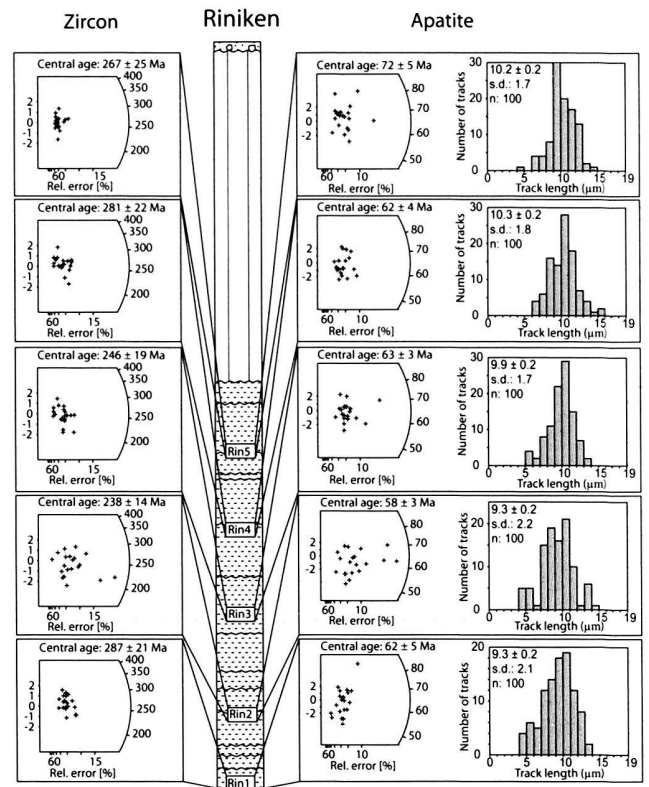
Zircon

Riniken

Apatite

Central age: 267 ± 25 Ma
400
350
300
250
200
2
0
-2
60 15
Rel. error [%]

Central age: 72 ± 5 Ma
80
70
60
50
2
0
-2
60 10
Rel. error [%]

10.2 ± 0.2
s.d.: 1.7
n: 100
Number of tracks
30
20
10
0
0 5 10 15 19
Track length [μm]

Central age: 281 ± 22 Ma
400
350
300
250
200
2
1
0
-1
-2
60 15
Rel. error [%]

Central age: 62 ± 4 Ma
80
70
60
50
2
0
-2
60 10
Rel. error [%]

10.3 ± 0.2
s.d.: 1.8
n: 100
Number of tracks
30
20
10
0
0 5 10 15 19
Track length [μm]

Central age: 246 ± 19 Ma
400
350
300
250
200
2
1
0
-1
-2
60 15
Rel. error [%]

Rin5

Central age: 63 ± 3 Ma
80
70
60
50
2
0
-2
60 10
Rel. error [%]

9.9 ± 0.2
s.d.: 1.7
n: 100
Number of tracks
30
20
10
0
0 5 10 15 19
Track length (μm)

Central age: 238 ± 14 Ma
400
350
300
250
200
2
1
0
-1
-2
60 15
Rel. error [%]

Rin4

Central age: 58 ± 3 Ma
80
70
60
50
2
0
-2
60 10
Rel. error [%]

9.3 ± 0.2
s.d.: 2.2
n: 100
Number of tracks
20
10
0
0 5 10 15 19
Track length (μm)

Rin3

Central age: 287 ± 21 Ma
400
350
300
250
200
2
1
0
-1
-2
60 15
Rel. error [%]

Rin2

Central age: 62 ± 5 Ma
80
70
60
50
2
0
-2
60 10
Rel. error [%]

9.3 ± 0.2
s.d.: 2.1
n: 100
Number of tracks
20
10
0
0 5 10 15 19
Track length (μm)

Rin1